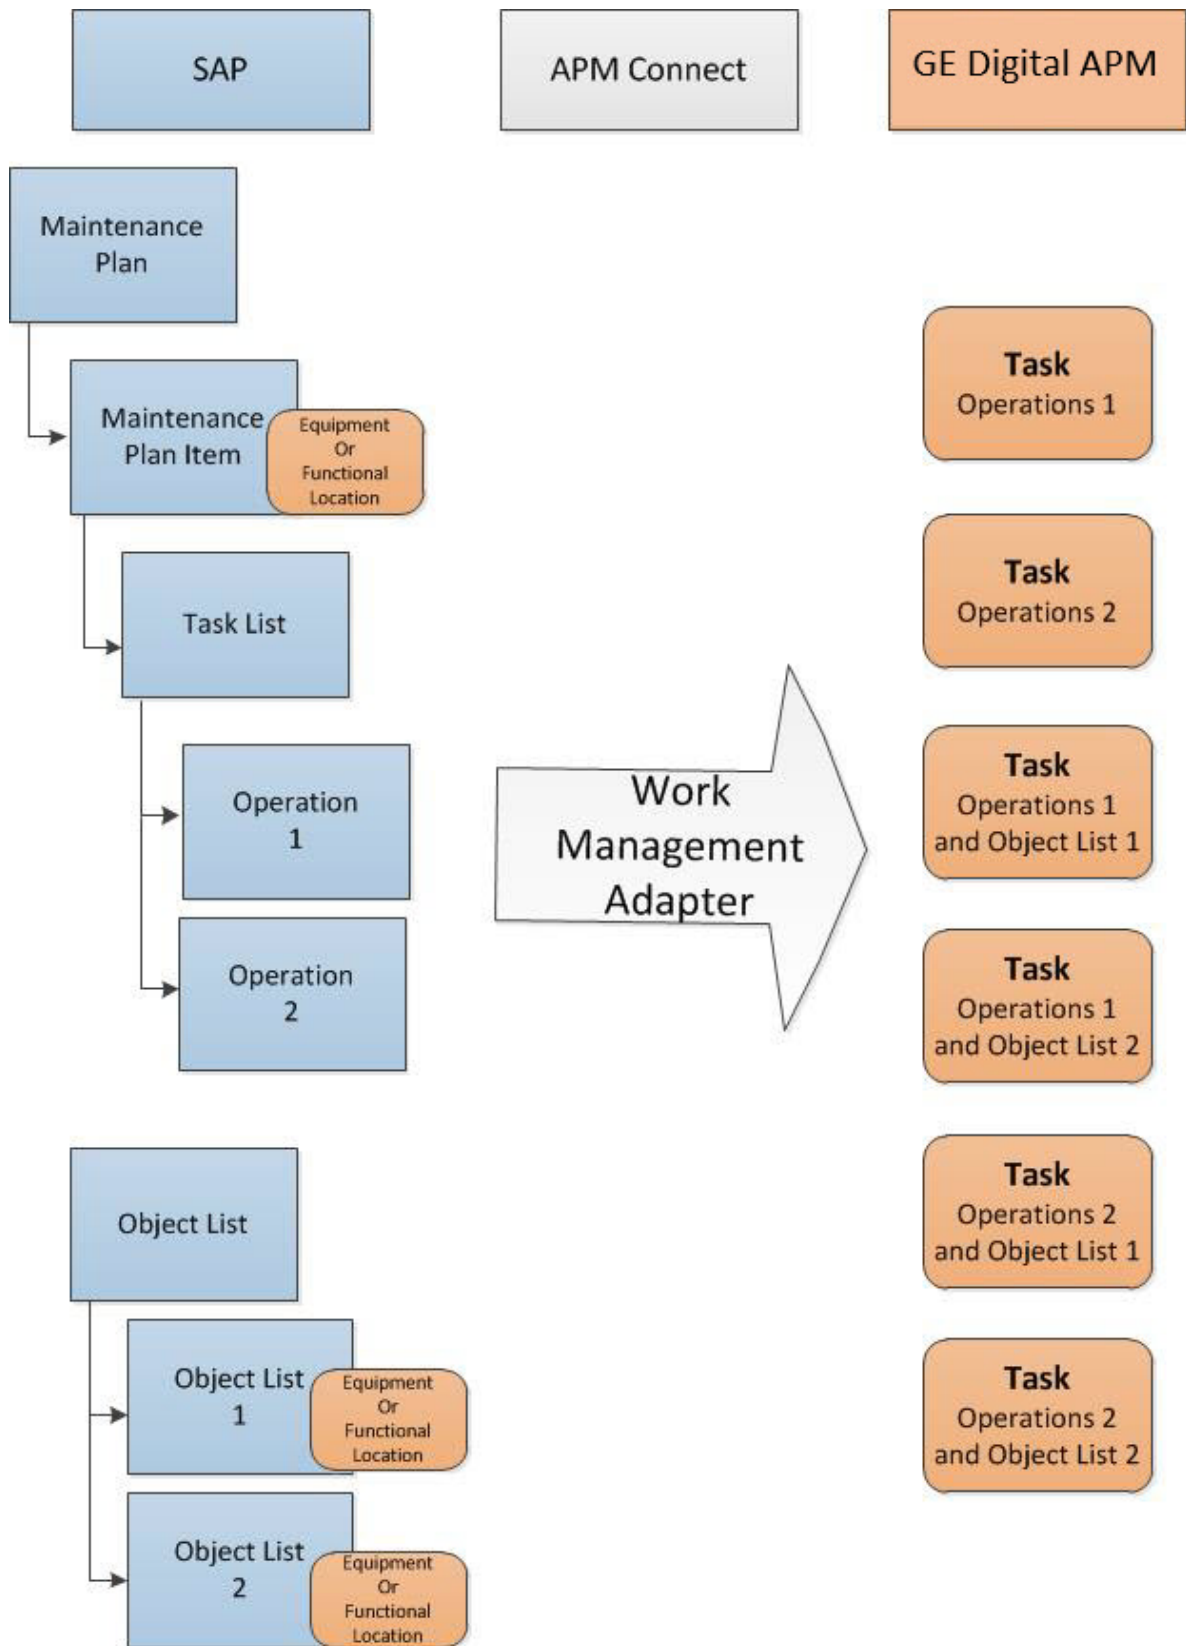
SAP

APM Connect

GE Digital APM

Maintenance Plan

Maintenance Plan Item

Equipment Or Functional Location

Task List

Operation 1

Operation 2

Object List

Object List 1

Equipment Or Functional Location

Object List 2

Equipment Or Functional Location

Work Management Adapter

Task
Operations 1

Task
Operations 2

Task
Operations 1 and Object List 1

Task
Operations 1 and Object List 2

Task
Operations 2 and Object List 1

Task
Operations 2 and Object List 2